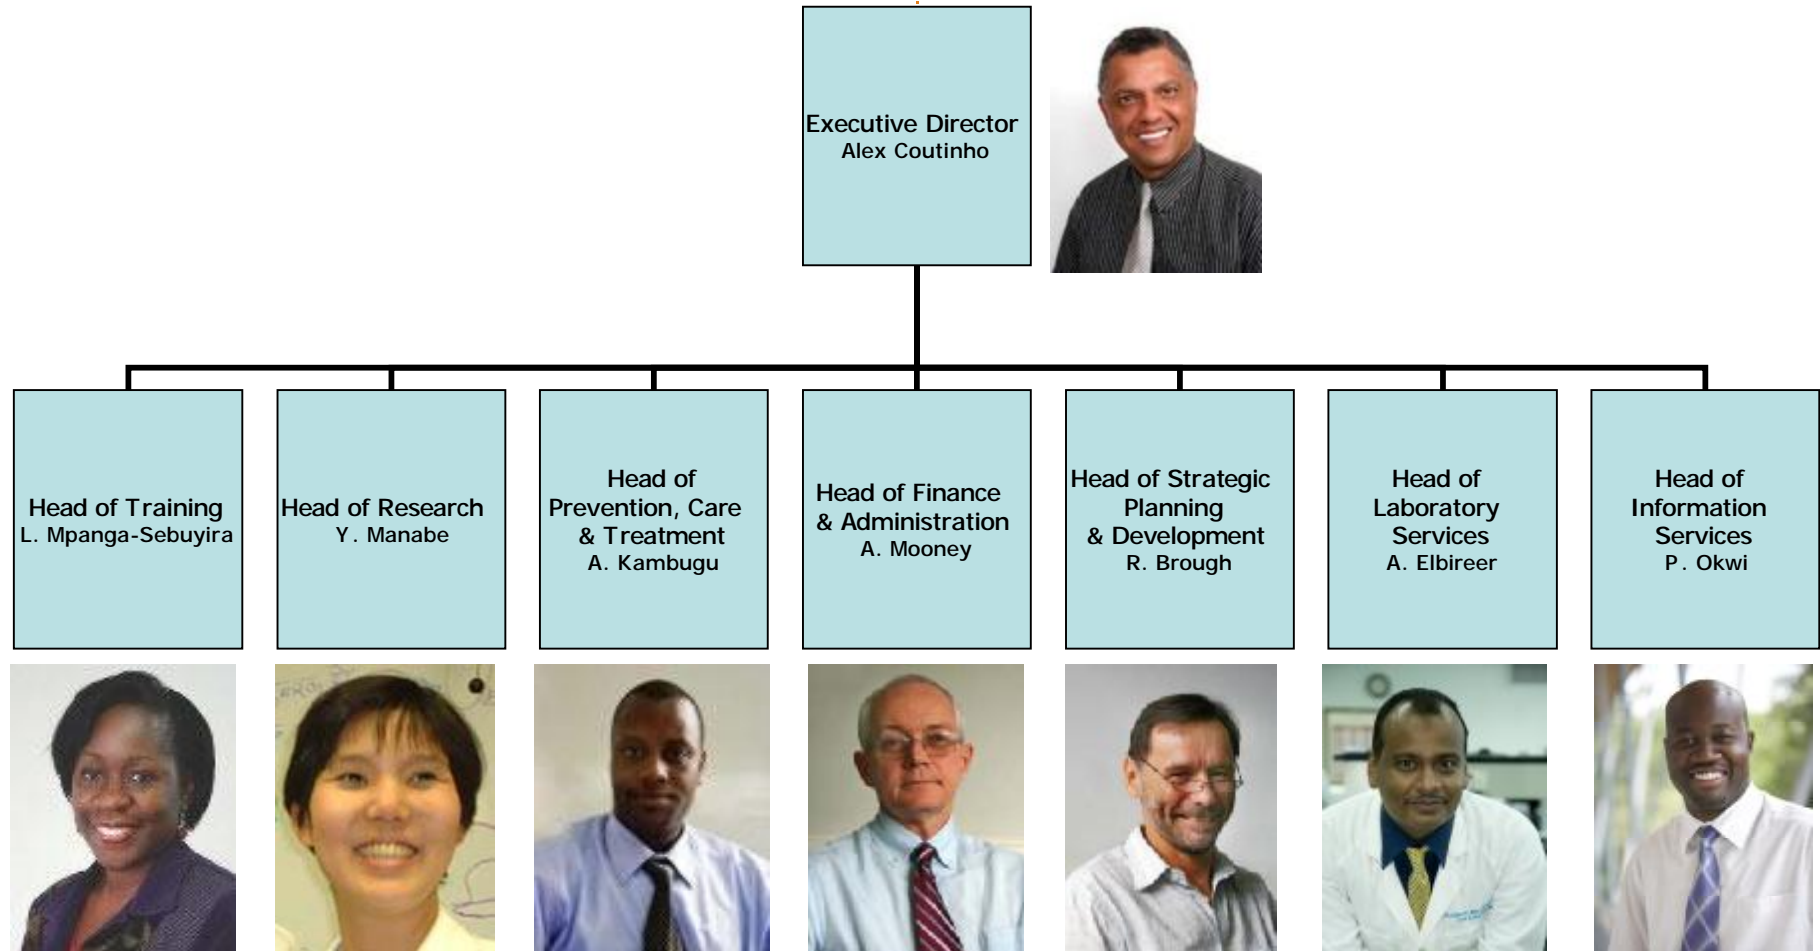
Executive Director
Alex Coutinho

Head of Training
L. Mpanga-Sebuyira

Head of Research
Y. Manabe

Head of Prevention, Care & Treatment
A. Kambugu

Head of Finance & Administration
A. Mooney

Head of Strategic Planning & Development
R. Brough

Head of Laboratory Services
A. Elbireer

Head of Information Services
P. Okwi